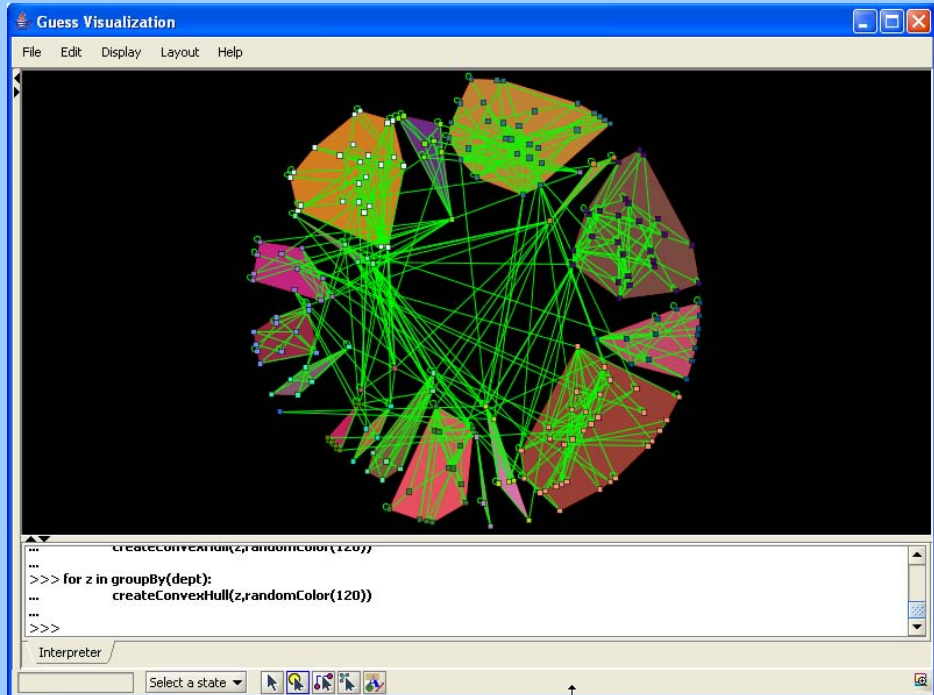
Guess Visualization

File Edit Display Layout Help

... createConvexHull(z,randomColor(120))
...
>>> for z in groupBy(dept):
... createConvexHull(z,randomColor(120))
...
>>>

Interpreter

Select a state